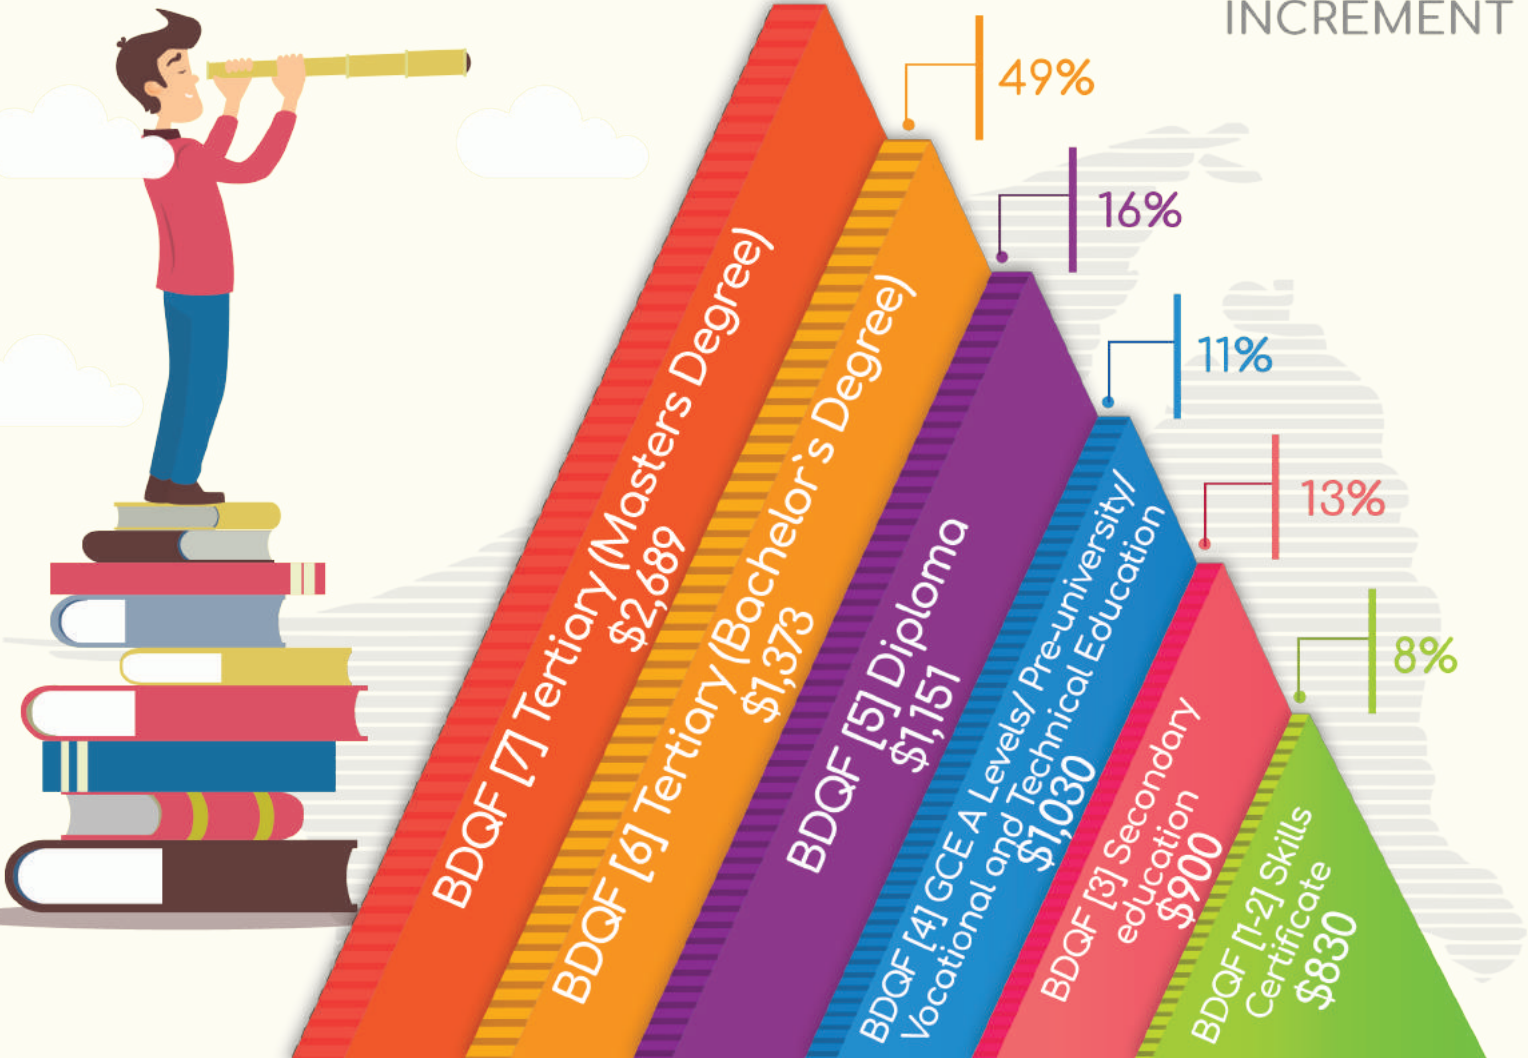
INCREMENT

49%

16%

11%

13%

8%

BDQF [7] Tertiary (Masters Degree) $2,689

BDQF [6] Tertiary (Bachelor's Degree) $1,373

BDQF [5] Diploma $1,151

BDQF [4] GCE A Levels/ Pre-university/ Vocational and Technical Education $1,030

BDQF [3] Secondary education $900

BDQF [1-2] Skills Certificate $830